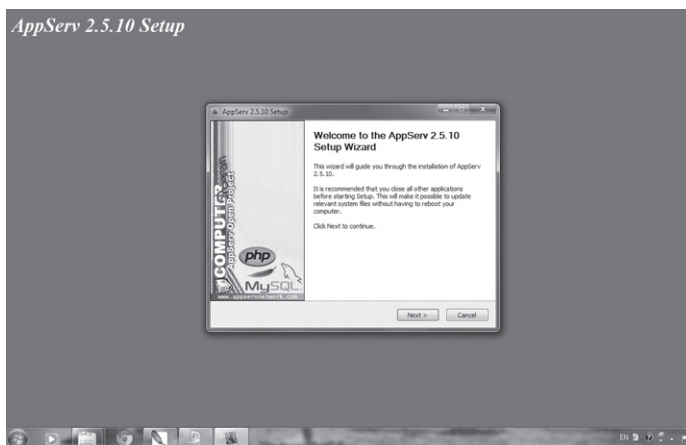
AppServ 2.5.10 Setup

AppServ 2.5.10 Setup

Welcome to the AppServ 2.5.10 Setup Wizard

This wizard will guide you through the installation of AppServ 2.5.10.

It is recommended that you close all other applications before starting Setup. This will make it possible to update relevant system files without having to reboot your computer.

Click Next to continue.

COMPUTER
AppServ Open Project
php
MySQL
www.appservnetwork.com

Next >
Cancel

EN